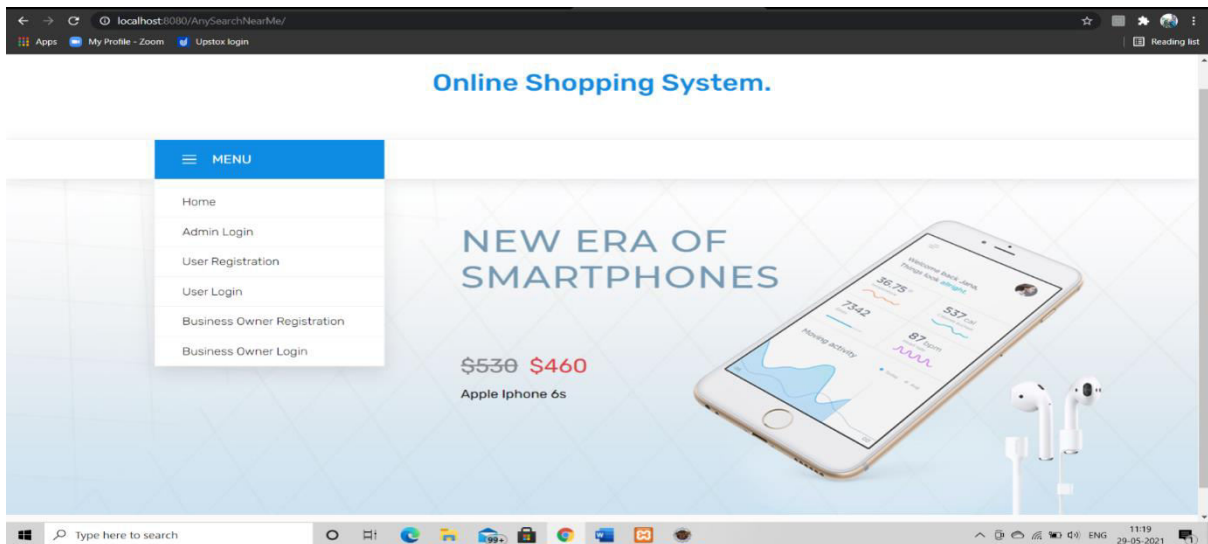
localhost:8080/AnySearchNearMe/

Apps My Profile - Zoom Upstox login

Reading list

Online Shopping System.

MENU

Home

Admin Login

User Registration

User Login

Business Owner Registration

Business Owner Login

NEW ERA OF SMARTPHONES

~~$530~~ $460

Apple Iphone 6s

Welcome back, Jane. Things look alright.

36.75

7342

537

87 bpm

Moving activity

Type here to search

99+

ENG 11:19 29-05-2021